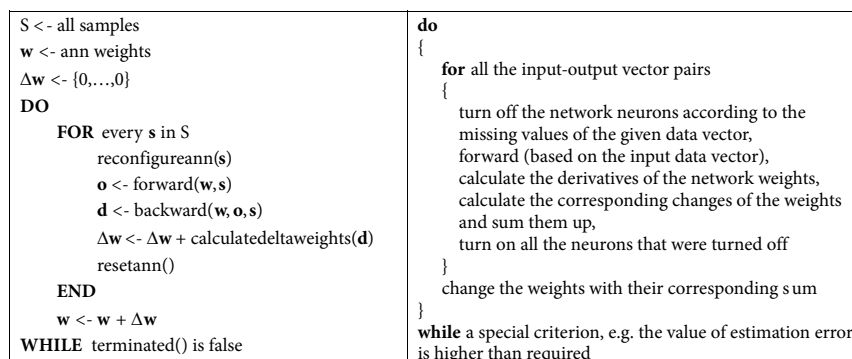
| S <- all samples<br>**w** <- ann weights<br>$\Delta$**w** <- {0,…,0}<br>**DO**<br>**FOR** every **s** in S<br>reconfigureann(**s**)<br>**o** <- forward(**w**,**s**)<br>**d** <- backward(**w**, **o**, **s**)<br>$\Delta$**w** <- $\Delta$**w** + calculatedeltaweights(**d**)<br>resetann()<br>**END**<br>**w** <- **w** + $\Delta$**w**<br>**WHILE** terminated() is false | **do**<br>{<br>**for** all the input-output vector pairs<br>{<br>turn off the network neurons according to the missing values of the given data vector,<br>forward (based on the input data vector),<br>calculate the derivatives of the network weights,<br>calculate the corresponding changes of the weights and sum them up,<br>turn on all the neurons that were turned off<br>}<br>change the weights with their corresponding s um<br>}<br>**while** a special criterion, e.g. the value of estimation error is higher than required |
|---|---|